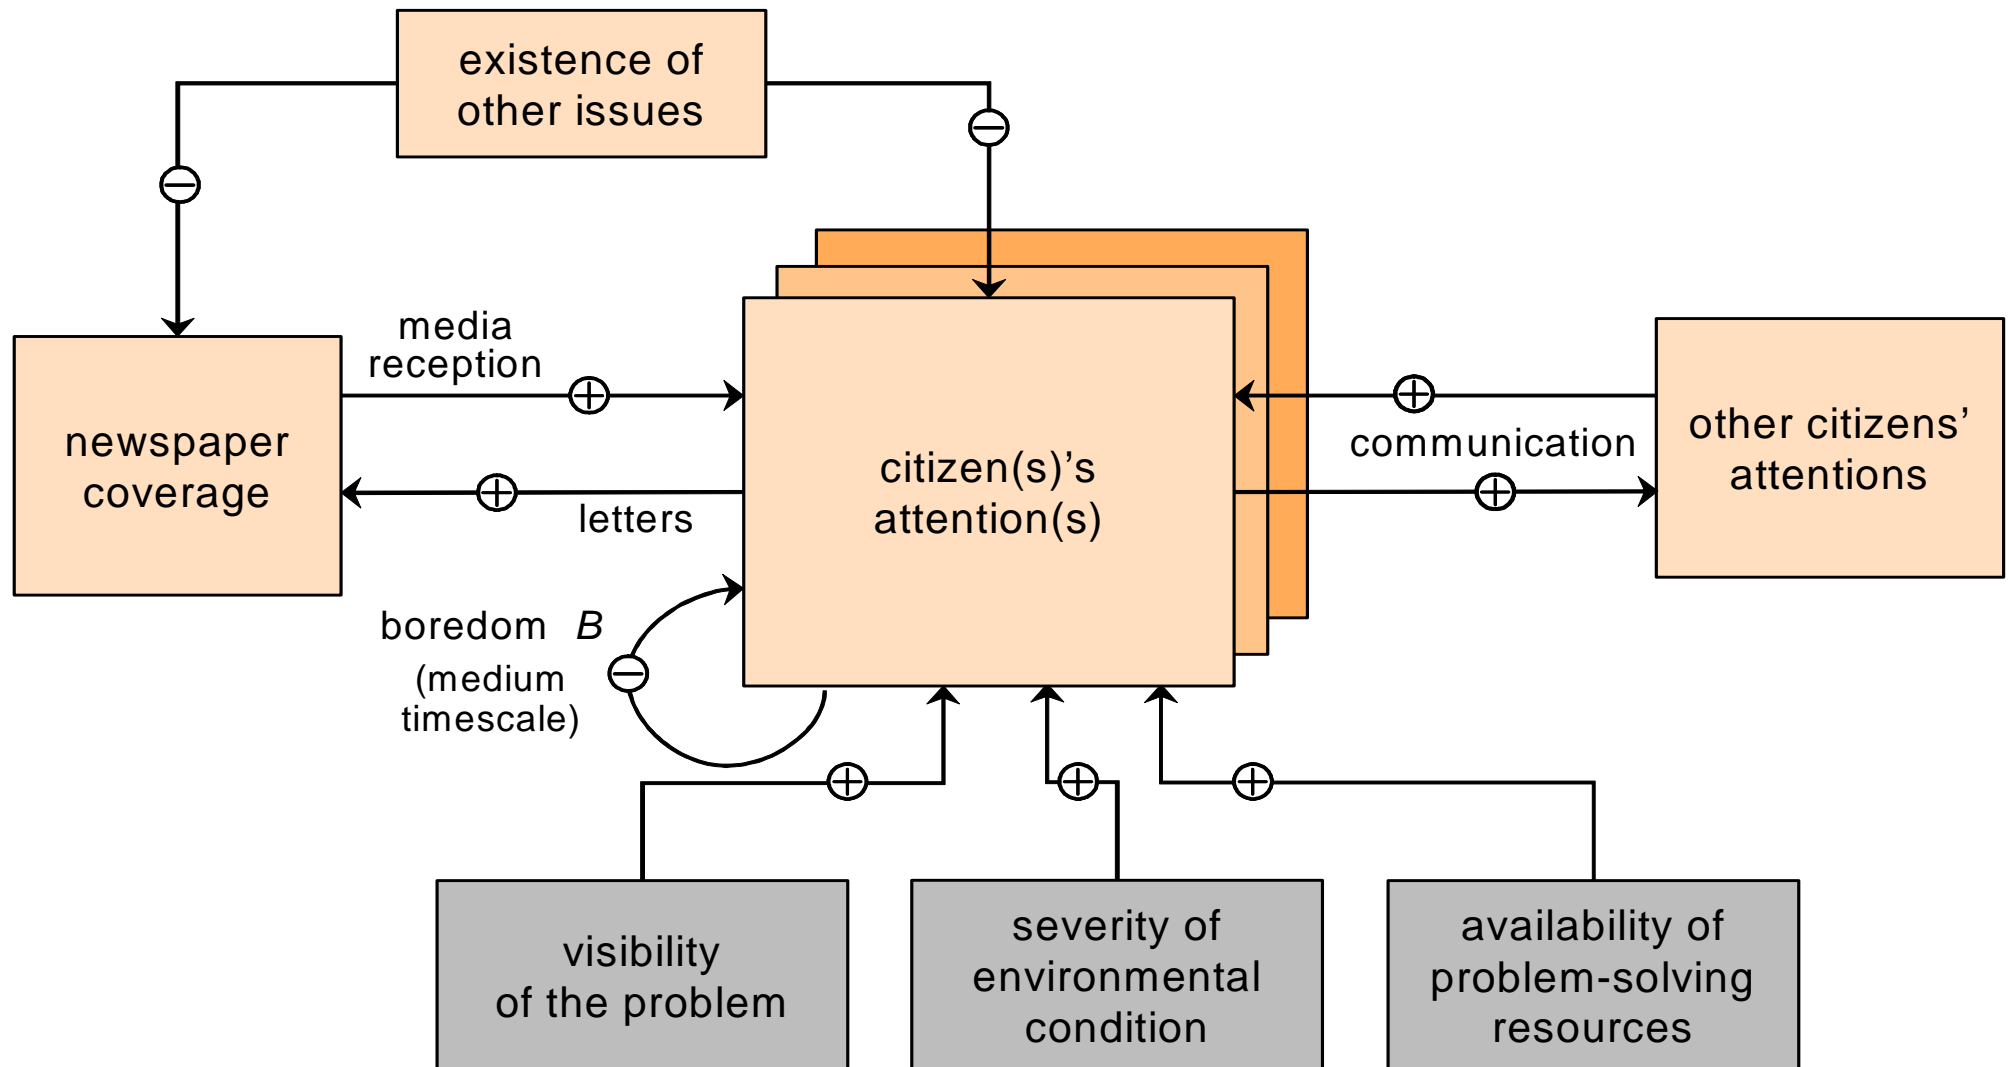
existence of other issues

media reception

newspaper coverage

letters

citizen(s)'s attention(s)

communication

other citizens' attentions

boredom $B$

(medium timescale)

visibility of the problem

severity of environmental condition

availability of problem-solving resources